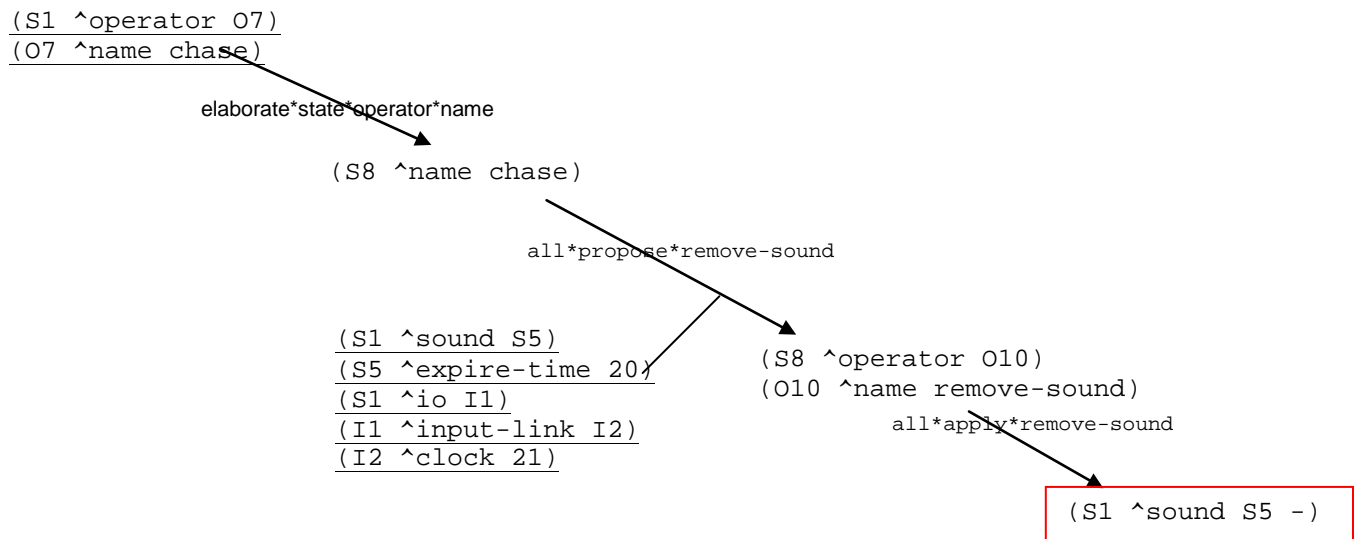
(S1 ^operator O7)
(O7 ^name chase)

elaborate*state*operator*name

(S8 ^name chase)

all*propose*remove-sound

(S1 ^sound S5)
(S5 ^expire-time 20)
(S1 ^io I1)
(I1 ^input-link I2)
(I2 ^clock 21)

(S8 ^operator O10)
(O10 ^name remove-sound)

all*apply*remove-sound

(S1 ^sound S5 -)